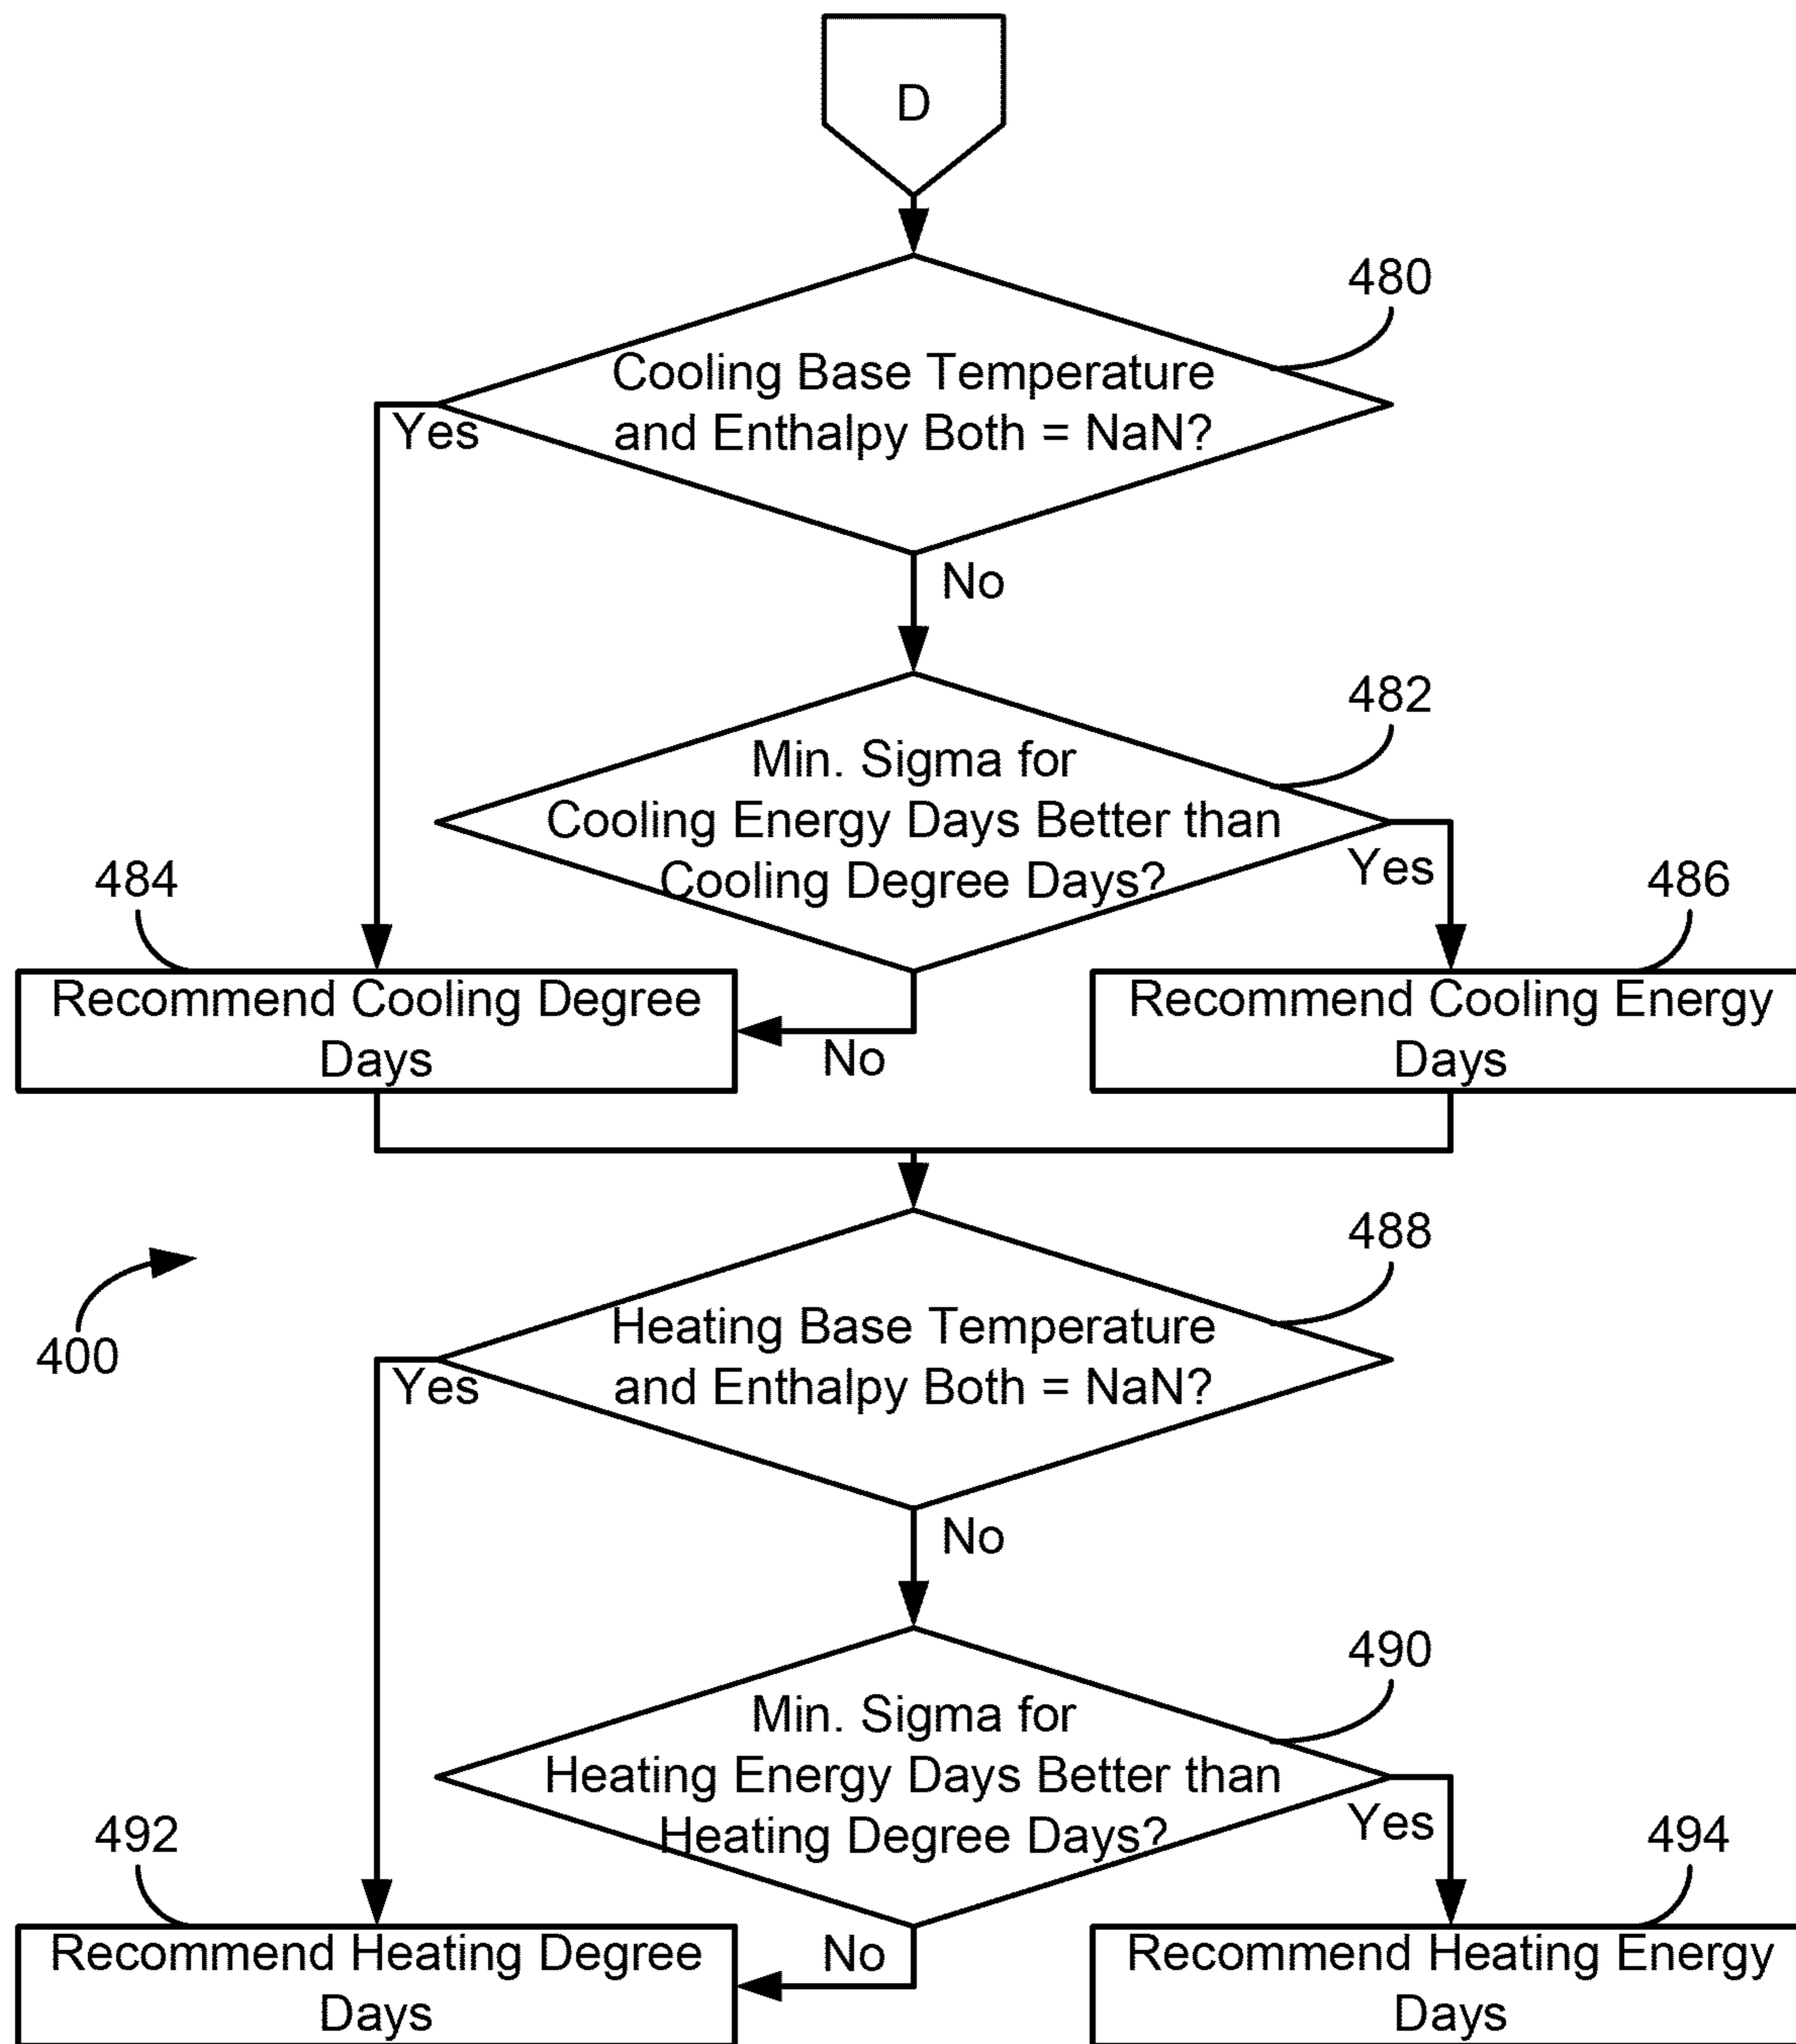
D

480

Cooling Base Temperature and Enthalpy Both = NaN?

Yes

No

482

Min. Sigma for Cooling Energy Days Better than Cooling Degree Days?

Yes

484

486

Recommend Cooling Degree Days

No

Recommend Cooling Energy Days

488

400

Heating Base Temperature and Enthalpy Both = NaN?

Yes

No

490

Min. Sigma for Heating Energy Days Better than Heating Degree Days?

Yes

492

494

Recommend Heating Degree Days

No

Recommend Heating Energy Days